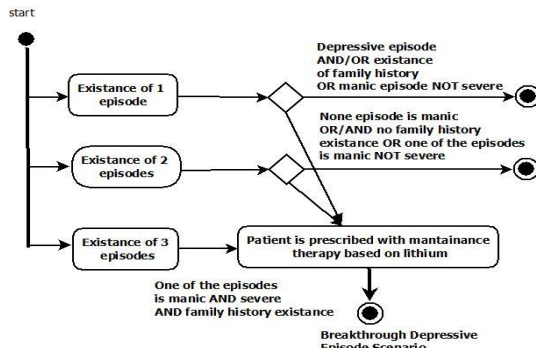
start

Existance of 1 episode

Depressive episode AND/OR existance of family history OR manic episode NOT severe

None episode is manic OR/AND no family history existance OR one of the episodes is manic NOT severe

Existance of 2 episodes

Existance of 3 episodes

Patient is prescribed with mantainance therapy based on lithium

One of the episodes is manic AND severe AND family history existance

Breakthrough Depressive Episode Scenario